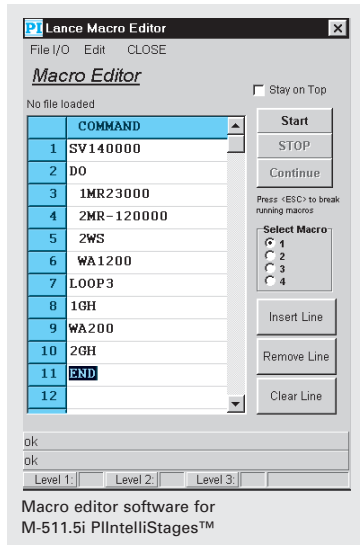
PI Lance Macro Editor

File I/O Edit CLOSE

Macro Editor

Stay on Top

No file loaded

| | COMMAND |
|---|---|
| 1 | SV140000 |
| 2 | DO |
| 3 | 1MR23000 |
| 4 | 2MR-120000 |
| 5 | 2WS |
| 6 | WA1200 |
| 7 | LOOP3 |
| 8 | 1GH |
| 9 | WA200 |
| 10 | 2GH |
| 11 | END |
| 12 | |

Start

STOP

Continue

Press <ESC> to break running macros

Select Macro
1
2
3
4

Insert Line

Remove Line

Clear Line

ok

ok

Level 1: Level 2: Level 3:

Macro editor software for M-511.5i PIIntelliStages™